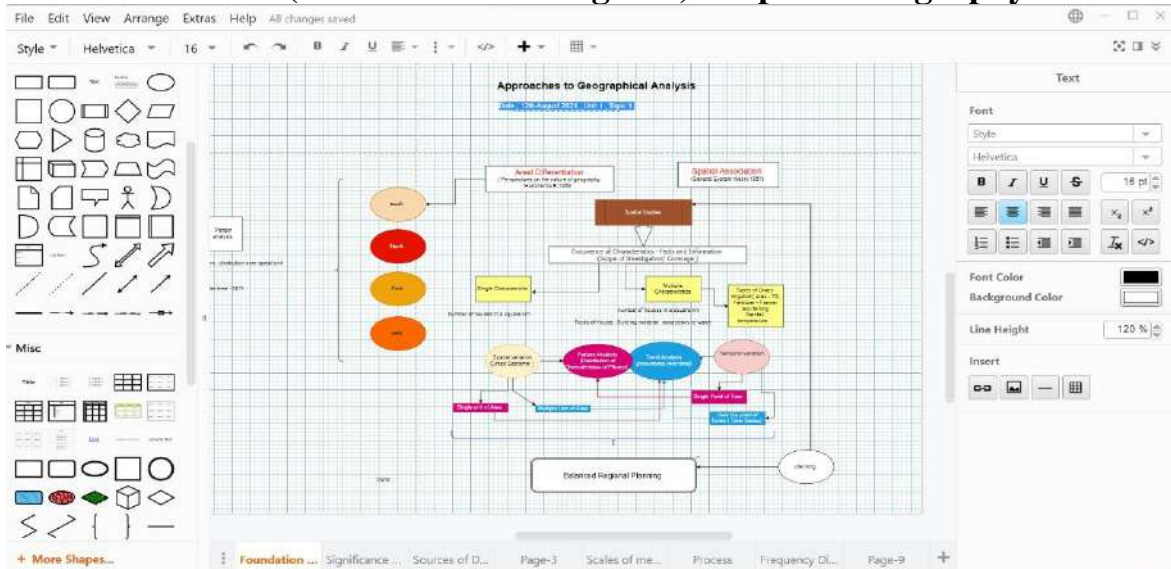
File Edit View Arrange Extras Help All changes saved

Style Helvetica 16

Approaches to Geographical Analysis

Date : 12th August 2021 Unit 1 Topic 1

Areal Differentiation
(Perspectives on the nature of geography Hartshorne 1959)

Spatial Association
General System theory 1951

Spatial Studies

Occurrence of Characteristics / Facts and Information
(Scope of Investigation/ Coverage)

Single Characteristic

Multiple Characteristics

Number of houses in a square km

Number of houses in a square km

Types of House, Building material, availability of water

Spatial variation (Urban Systems)

Pattern Analysis Distribution of Characteristics of Places

Trend Analysis

Temporal variation

Single unit of Area

Multiple unit of Area

Single Point of Time

Balanced Regional Planning

Misc

+ More Shapes...

Text

Font

Style

Helvetica

16 pt

Font Color

Background Color

Line Height

120 %

Insert

Foundation ... Significance ... Sources of D... Page-3 Scales of me... Process Frequency Di... Page-9